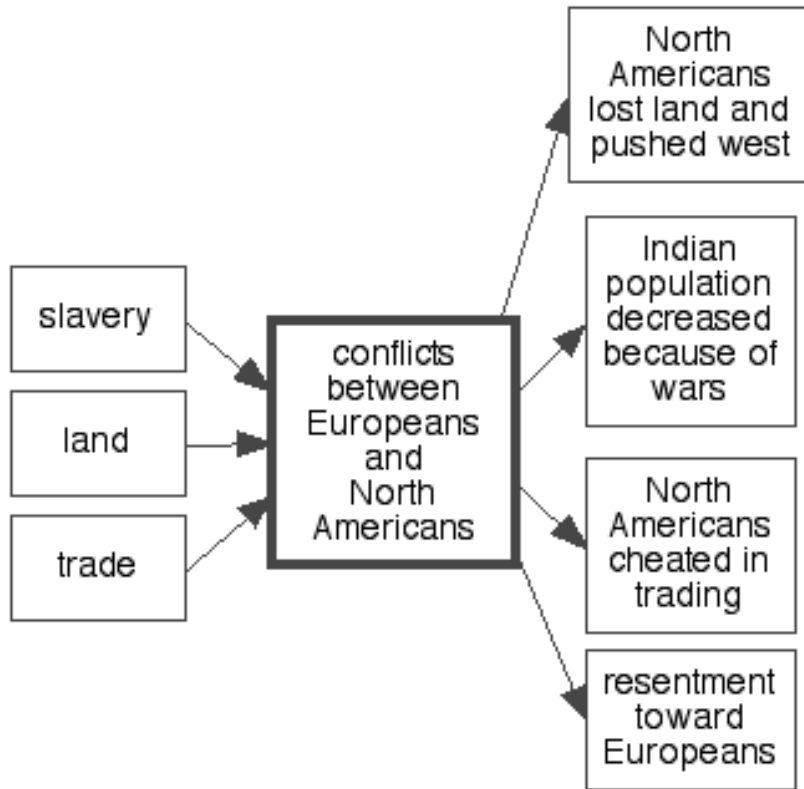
slavery

land

trade

conflicts between Europeans and North Americans

North Americans lost land and pushed west

Indian population decreased because of wars

North Americans cheated in trading

resentment toward Europeans